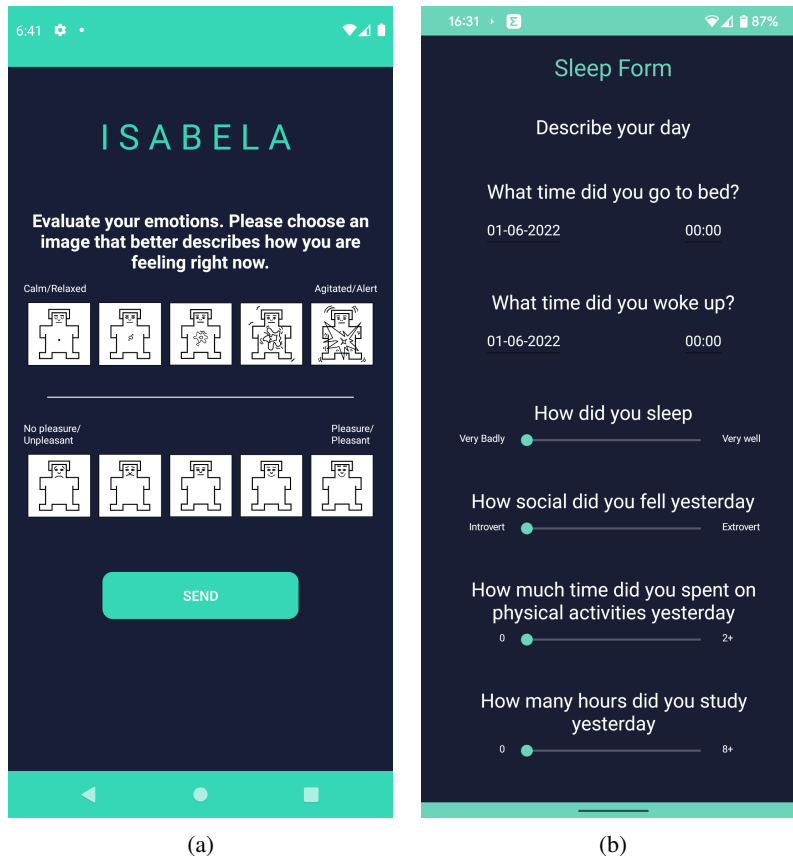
6:41

ISABELA

Evaluate your emotions. Please choose an image that better describes how you are feeling right now.

Calm/Relaxed

Agitated/Alert

No pleasure/ Unpleasant

Pleasure/ Pleasant

SEND

(a)

16:31

87%

Sleep Form

Describe your day

What time did you go to bed?

01-06-2022

00:00

What time did you woke up?

01-06-2022

00:00

How did you sleep

Very Badly

Very well

How social did you fell yesterday

Introvert

Extrovert

How much time did you spent on physical activities yesterday

0

2+

How many hours did you study yesterday

0

8+

(b)